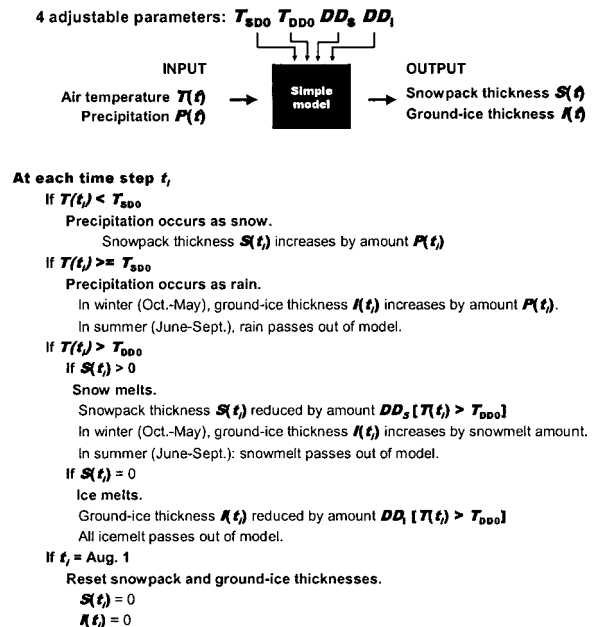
4 adjustable parameters: $T_{SD0}$ $T_{DD0}$ $DD_S$ $DD_I$

INPUT

Air temperature $T(t)$
Precipitation $P(t)$

Simple model

OUTPUT

Snowpack thickness $S(t)$
Ground-ice thickness $I(t)$

At each time step $t_i$

If $T(t_i) < T_{SD0}$

Precipitation occurs as snow.

Snowpack thickness $S(t_i)$ increases by amount $P(t_i)$

If $T(t_i) >= T_{SD0}$

Precipitation occurs as rain.

In winter (Oct.-May), ground-ice thickness $I(t_i)$ increases by amount $P(t_i)$.

In summer (June-Sept.), rain passes out of model.

If $T(t_i) > T_{DD0}$

If $S(t_i) > 0$

Snow melts.

Snowpack thickness $S(t_i)$ reduced by amount $DD_S\,[T(t_i) > T_{DD0}]$

In winter (Oct.-May), ground-ice thickness $I(t_i)$ increases by snowmelt amount.

In summer (June-Sept.): snowmelt passes out of model.

If $S(t_i) = 0$

Ice melts.

Ground-ice thickness $I(t_i)$ reduced by amount $DD_I\,[T(t_i) > T_{DD0}]$

All icemelt passes out of model.

If $t_i$ = Aug. 1

Reset snowpack and ground-ice thicknesses.

$S(t_i) = 0$

$I(t_i) = 0$